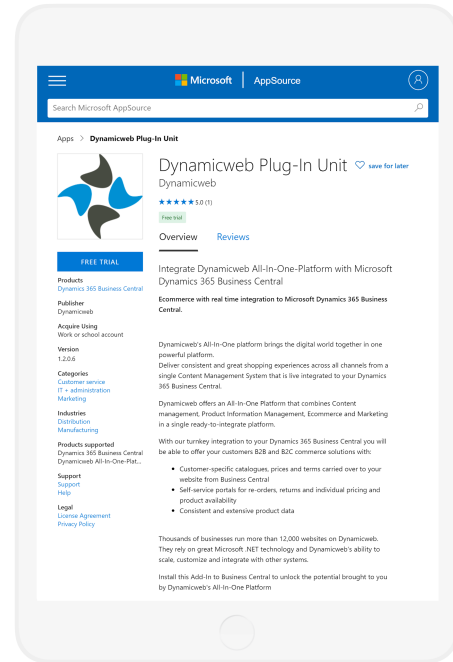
Microsoft | AppSource

Search Microsoft AppSource

Apps > Dynamicweb Plug-In Unit

Dynamicweb Plug-In Unit
save for later
Dynamicweb
★★★★★ 5.0 (1)
Free trial

Overview Reviews

FREE TRIAL

Products
Dynamics 365 Business Central

Publisher
Dynamicweb

Acquire Using
Work or school account

Version
1.2.0.6

Categories
Customer service
IT + administration
Marketing

Industries
Distribution
Manufacturing

Products supported
Dynamics 365 Business Central
Dynamicweb All-In-One-Plat...

Support
Support
Help

Legal
License Agreement
Privacy Policy

Integrate Dynamicweb All-In-One-Platform with Microsoft Dynamics 365 Business Central

Ecommerce with real time integration to Microsoft Dynamics 365 Business Central.

Dynamicweb's All-In-One platform brings the digital world together in one powerful platform.
Deliver consistent and great shopping experiences across all channels from a single Content Management System that is live integrated to your Dynamics 365 Business Central.

Dynamicweb offers an All-In-One Platform that combines Content management, Product Information Management, Ecommerce and Marketing in a single ready-to-integrate platform.

With our turnkey integration to your Dynamics 365 Business Central you will be able to offer your customers B2B and B2C commerce solutions with:

• Customer-specific catalogues, prices and terms carried over to your website from Business Central
• Self-service portals for re-orders, returns and individual pricing and product availability
• Consistent and extensive product data

Thousands of businesses run more than 12,000 websites on Dynamicweb. They rely on great Microsoft .NET technology and Dynamicweb's ability to scale, customize and integrate with other systems.

Install this Add-In to Business Central to unlock the potential brought to you by Dynamicweb's All-In-One Platform